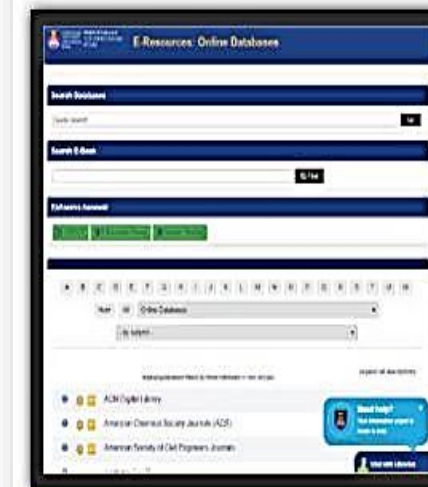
E-Resources: Online Databases

Search Databases

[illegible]

Search E-Book

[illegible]

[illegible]

A B C D E F G H I J K L M N O P Q R S T U W

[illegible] Online Databases

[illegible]

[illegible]

ACM Digital Library

American Chemical Society Journals (ACS)

American Society of Civil Engineers Journals

Need help?

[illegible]